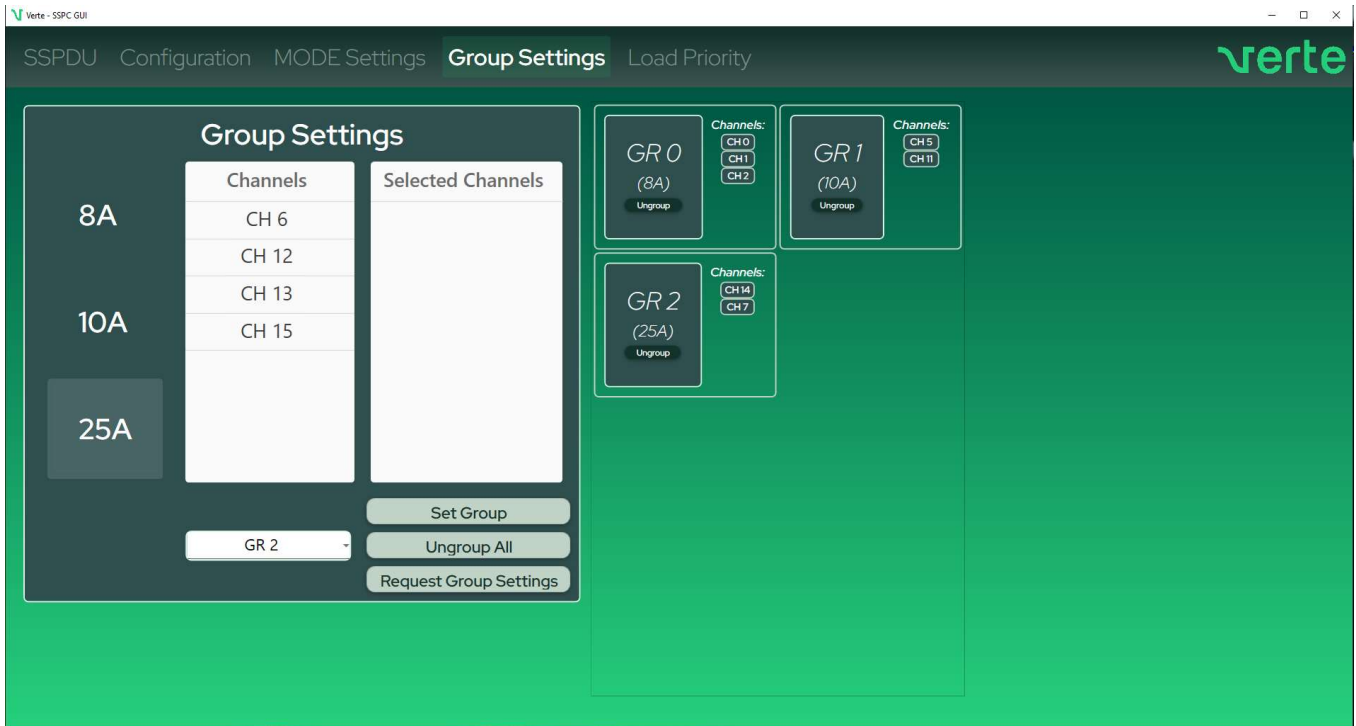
Verte - SSPC GUI

SSPDU Configuration MODE Settings Group Settings Load Priority

verte

Group Settings

8A

10A

25A

| Channels |
|---|
| CH 6 |
| CH 12 |
| CH 13 |
| CH 15 |

| Selected Channels |
|---|

GR 2

Set Group

Ungroup All

Request Group Settings

GR 0
(8A)
Ungroup
Channels:
CH 0
CH 1
CH 2

GR 1
(10A)
Ungroup
Channels:
CH 5
CH 11

GR 2
(25A)
Ungroup
Channels:
CH 14
CH 7